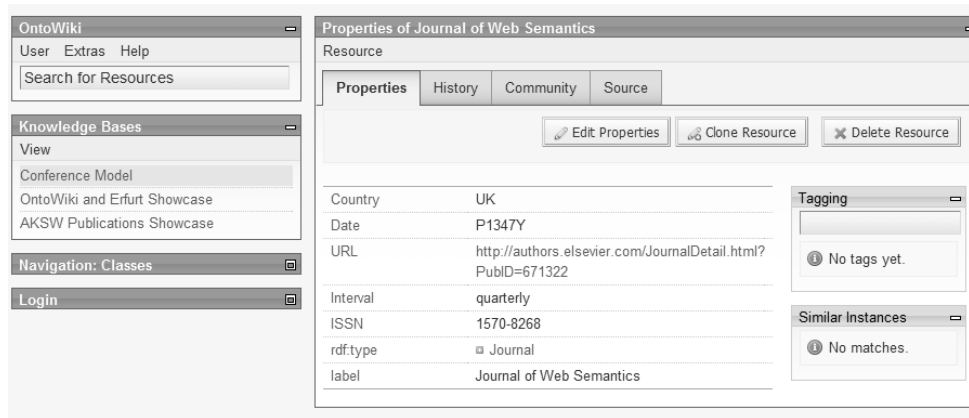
OntoWiki
User Extras Help
Search for Resources

Knowledge Bases
View
Conference Model
OntoWiki and Erfurt Showcase
AKSW Publications Showcase

Navigation: Classes

Login

Properties of Journal of Web Semantics
Resource

Properties History Community Source

Edit Properties Clone Resource Delete Resource

| | |
|---|---|
| Country | UK |
| Date | P1347Y |
| URL | http://authors.elsevier.com/JournalDetail.html?PubID=671322 |
| Interval | quarterly |
| ISSN | 1570-8268 |
| rdf:type | Journal |
| label | Journal of Web Semantics |

Tagging
No tags yet.

Similar Instances
No matches.